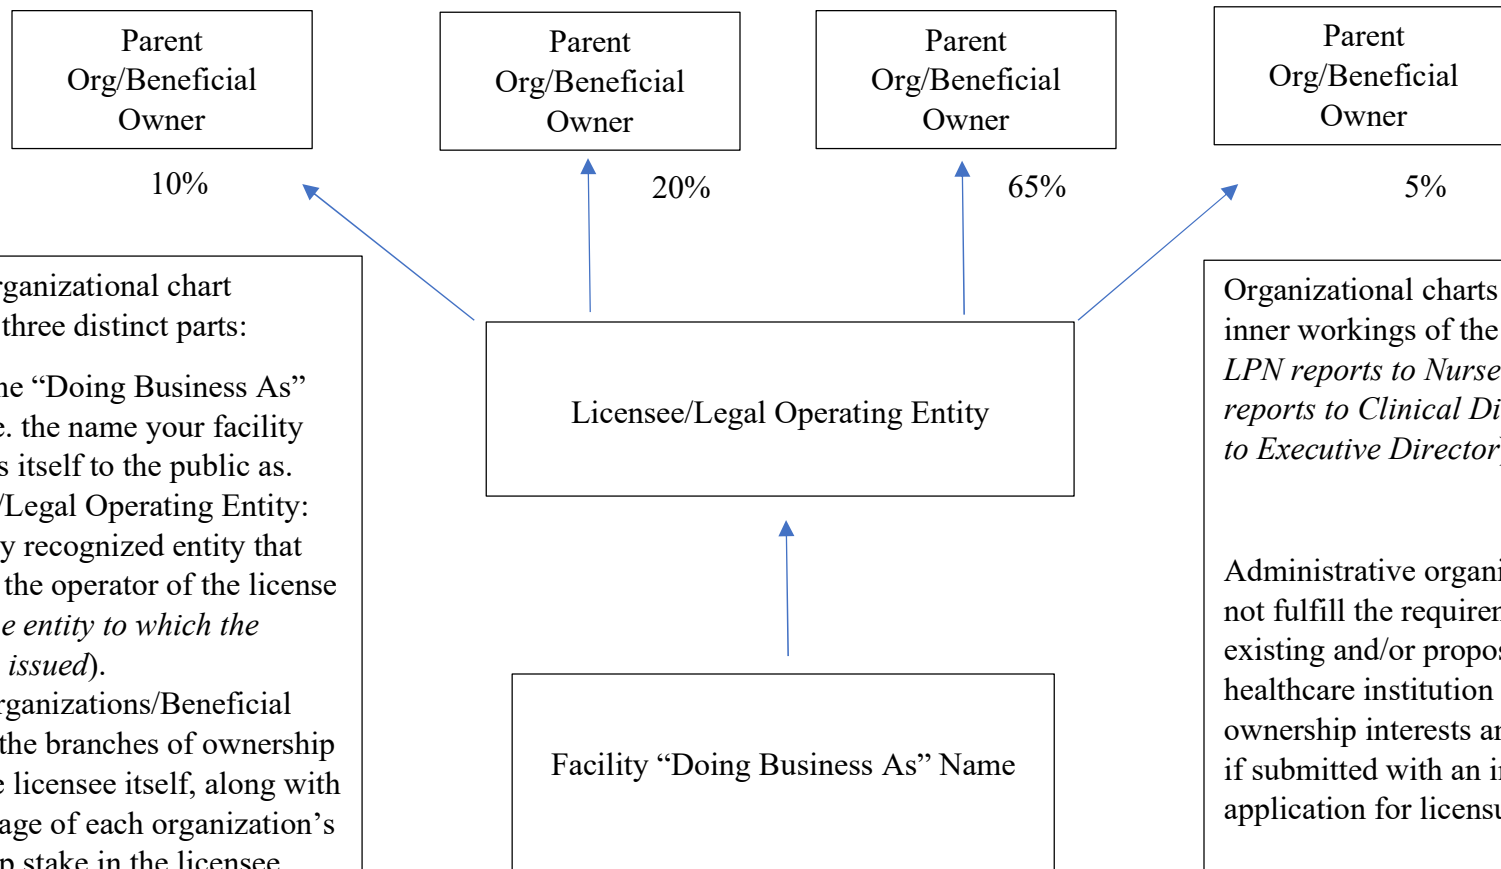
Parent Org/Beneficial Owner

Parent Org/Beneficial Owner

Parent Org/Beneficial Owner

Parent Org/Beneficial Owner

10%

20%

65%

5%

rganizational chart three distinct parts:

he “Doing Business As” e. the name your facility s itself to the public as. /Legal Operating Entity: y recognized entity that the operator of the license *e entity to which the issued*). rganizations/Beneficial the branches of ownership e licensee itself, along with age of each organization’s p stake in the licensee

Licensee/Legal Operating Entity

Facility “Doing Business As” Name

Organizational charts inner workings of the *LPN reports to Nurse reports to Clinical Di to Executive Director*

Administrative organi not fulfill the requirer existing and/or propos healthcare institution ownership interests ar if submitted with an i application for licensu